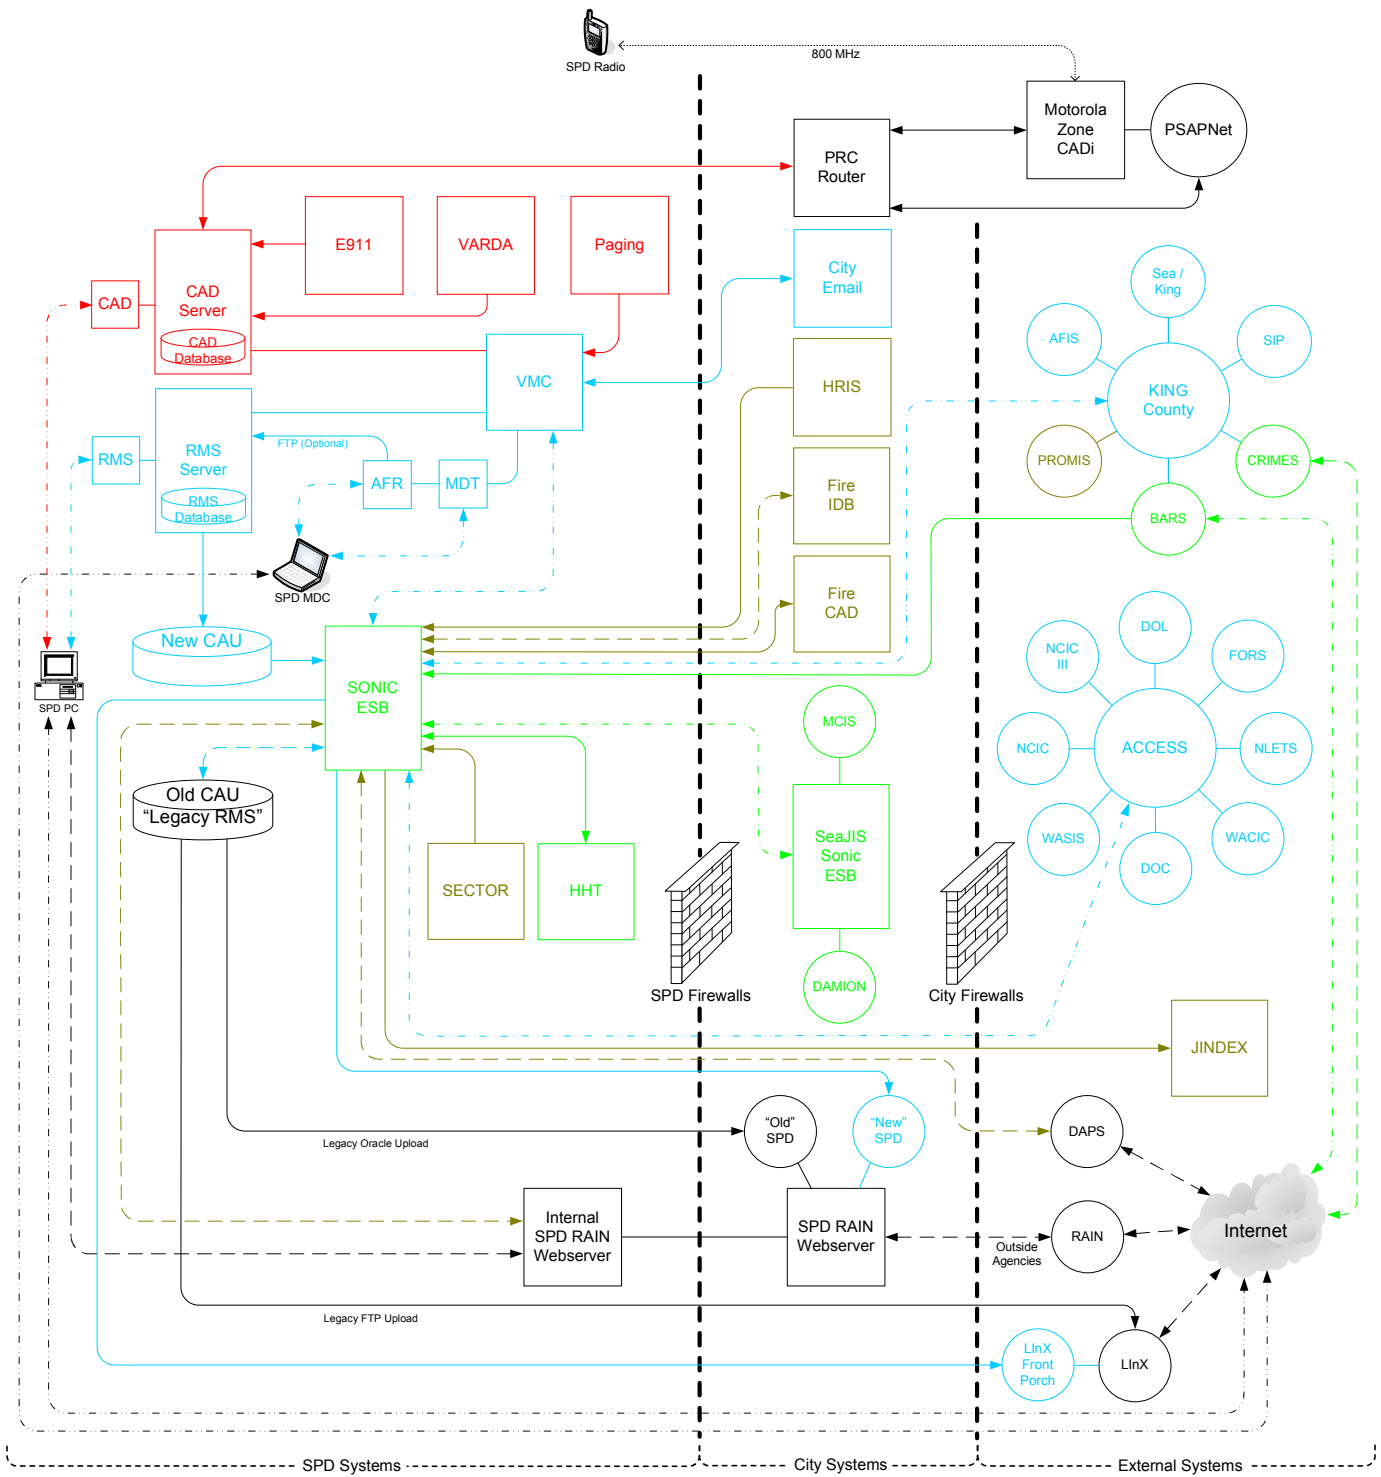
SPD Radio

800 MHz

Motorola Zone CADi

PSAPNet

PRC Router

E911

VARDA

Paging

CAD

CAD Server

CAD Database

City Email

VMC

HRIS

RMS

RMS Server

RMS Database

FTP (Optional)

AFR

MDT

Fire IDB

SPD MDC

Fire CAD

New CAU

SONIC ESB

SPD PC

Old CAU
"Legacy RMS"

SECTOR

HHT

MCIS

SeaJIS Sonic ESB

DAMION

SPD Firewalls

City Firewalls

Sea / King

AFIS

SIP

KING County

PROMIS

CRIMES

BARS

NCIC III

DOL

FORS

NCIC

ACCESS

NLETS

WASIS

WACIC

DOC

JINDEX

"Old" SPD

"New" SPD

Legacy Oracle Upload

DAPS

Internal SPD RAIN Webserver

SPD RAIN Webserver

Outside Agencies

RAIN

Internet

Legacy FTP Upload

LInX Front Porch

LInX

SPD Systems

City Systems

External Systems